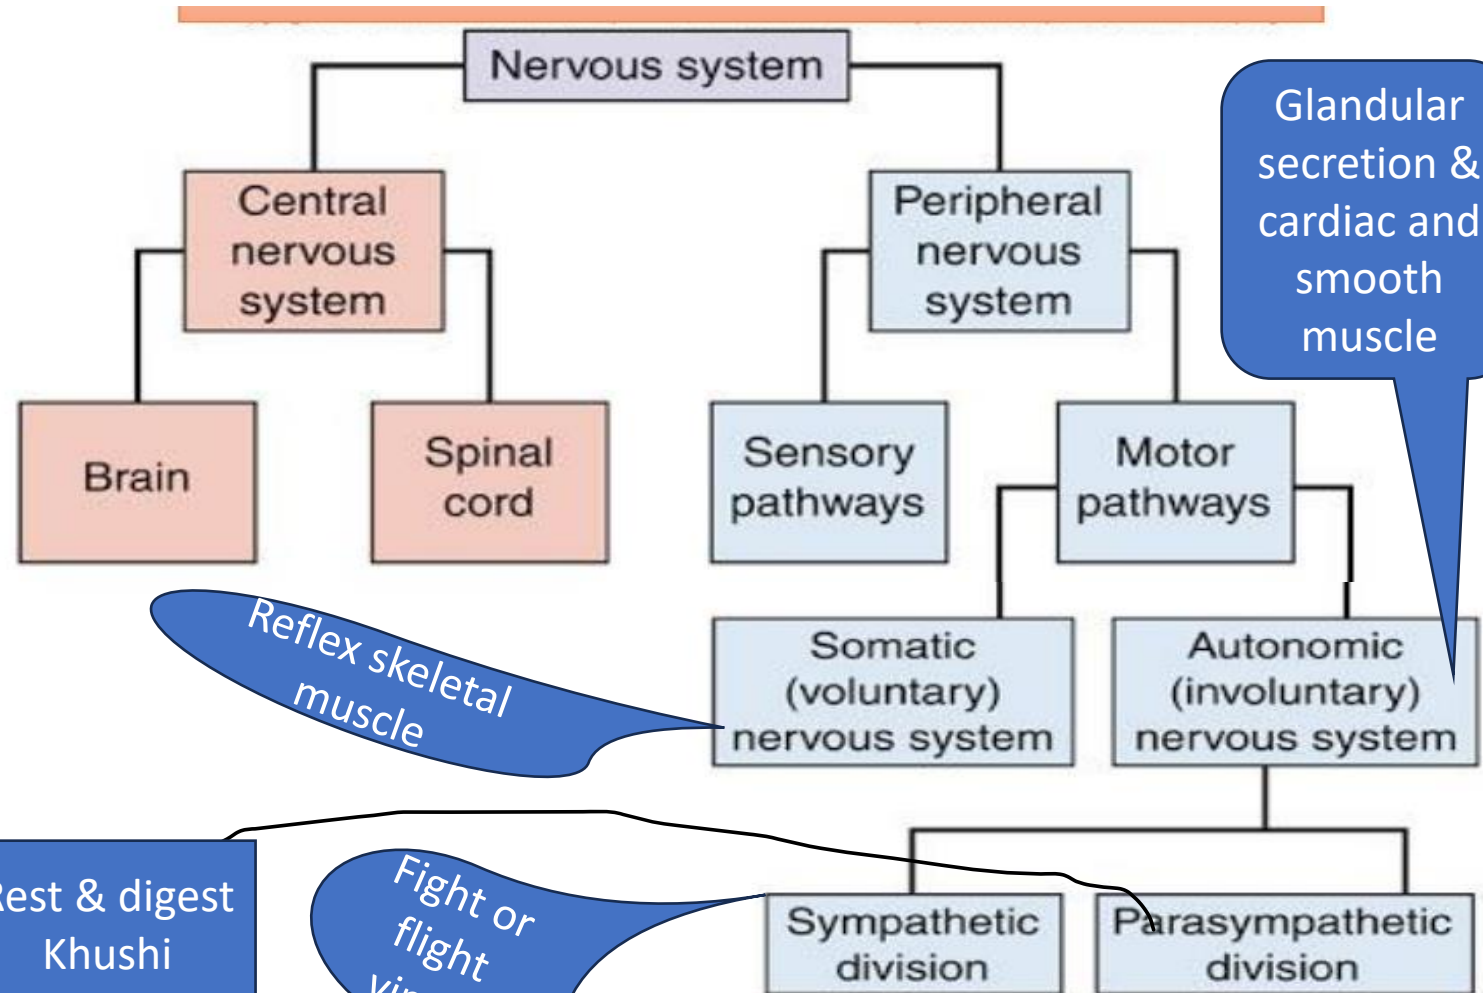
Nervous system

Central nervous system

Peripheral nervous system

Glandular secretion & cardiac and smooth muscle

Brain

Spinal cord

Sensory pathways

Motor pathways

Reflex skeletal muscle

Somatic (voluntary) nervous system

Autonomic (involuntary) nervous system

est & digest Khushi

Fight or flight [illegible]

Sympathetic division

Parasympathetic division